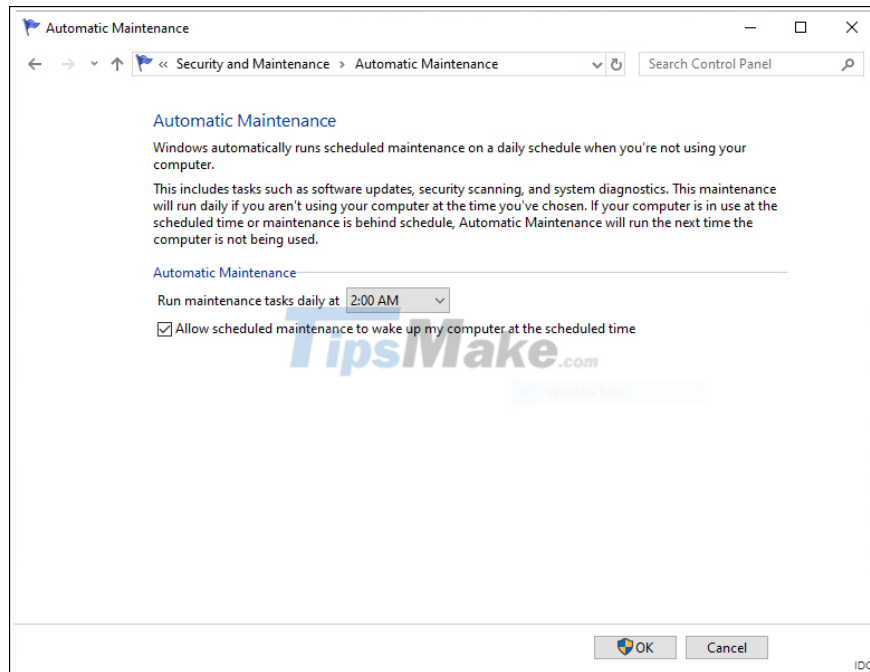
Automatic Maintenance

« Security and Maintenance › Automatic Maintenance

Search Control Panel

Automatic Maintenance

Windows automatically runs scheduled maintenance on a daily schedule when you're not using your computer.

This includes tasks such as software updates, security scanning, and system diagnostics. This maintenance will run daily if you aren't using your computer at the time you've chosen. If your computer is in use at the scheduled time or maintenance is behind schedule, Automatic Maintenance will run the next time the computer is not being used.

Automatic Maintenance

Run maintenance tasks daily at 2:00 AM

Allow scheduled maintenance to wake up my computer at the scheduled time

TipsMake.com

Window Snip

OK

Cancel